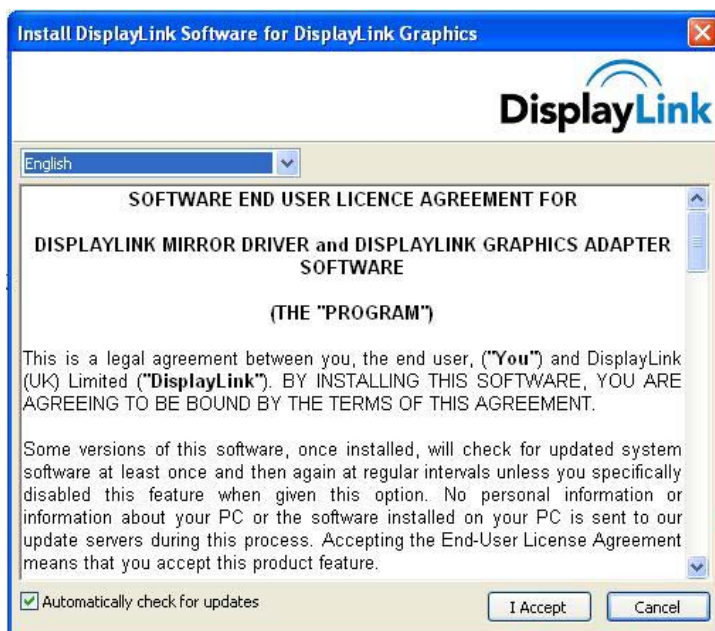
Install DisplayLink Software for DisplayLink Graphics

DisplayLink

English

SOFTWARE END USER LICENCE AGREEMENT FOR

DISPLAYLINK MIRROR DRIVER and DISPLAYLINK GRAPHICS ADAPTER SOFTWARE

(THE "PROGRAM")

This is a legal agreement between you, the end user, ("You") and DisplayLink (UK) Limited ("DisplayLink"). BY INSTALLING THIS SOFTWARE, YOU ARE AGREEING TO BE BOUND BY THE TERMS OF THIS AGREEMENT.

Some versions of this software, once installed, will check for updated system software at least once and then again at regular intervals unless you specifically disabled this feature when given this option. No personal information or information about your PC or the software installed on your PC is sent to our update servers during this process. Accepting the End-User License Agreement means that you accept this product feature.

Automatically check for updates

I Accept

Cancel